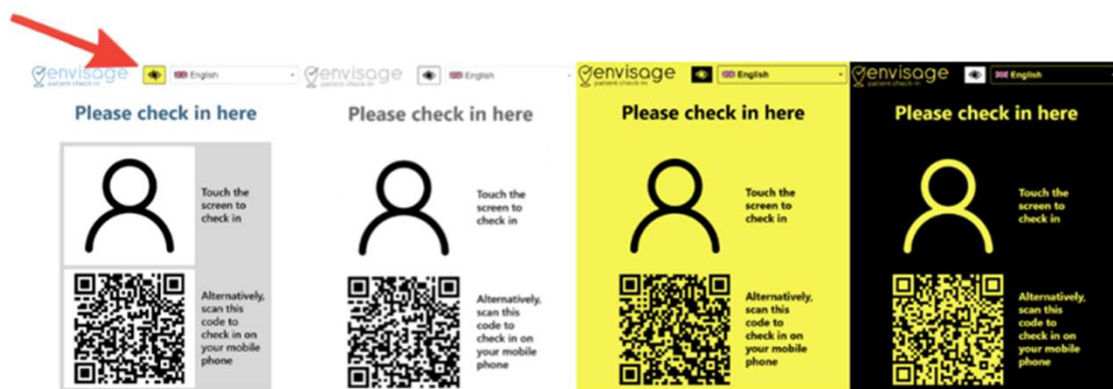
envisage
patient check-in
English

Please check in here

Touch the screen to check in

Alternatively, scan this code to check in on your mobile phone

envisage
patient check-in
English

Please check in here

Touch the screen to check in

Alternatively, scan this code to check in on your mobile phone

envisage
patient check-in
English

Please check in here

Touch the screen to check in

Alternatively, scan this code to check in on your mobile phone

envisage
patient check-in
English

Please check in here

Touch the screen to check in

Alternatively, scan this code to check in on your mobile phone